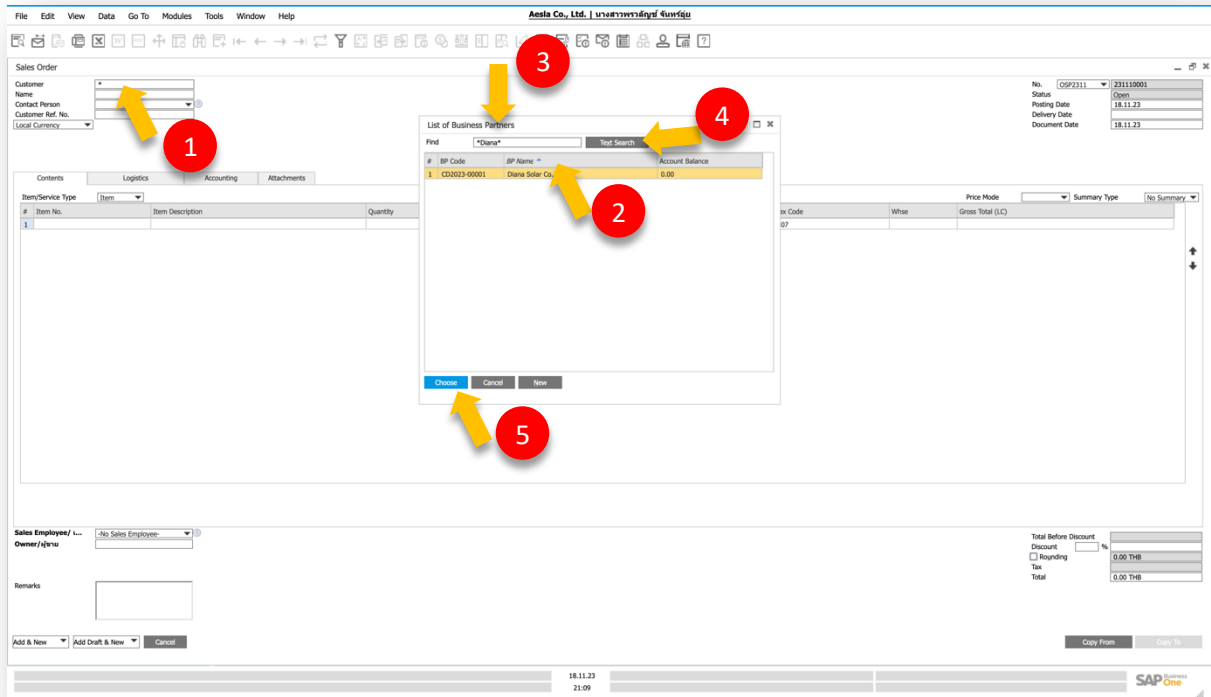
File Edit View Data Go To Modules Tools Window Help

Aesla Co., Ltd. | นางสาวพรวลัญช์ จันทร์ยุ่ม

Sales Order

Customer *
Name
Contact Person
Customer Ref. No.
Local Currency

No. OSP2311 231110001
Status Open
Posting Date 18.11.23
Delivery Date
Document Date 18.11.23

Contents Logistics Accounting Attachments

Item/Service Type Item

Price Mode Summary Type No Summary

| # | Item No. | Item Description | Quantity | Tax Code | Whse | Gross Total (LC) |
|---|---|---|---|---|---|---|
| 1 | | | | 07 | | |

List of Business Partners

Find *Diana* Text Search

| # | BP Code | BP Name | Account Balance |
|---|---|---|---|
| 1 | CD2023-00001 | Diana Solar Co. | 0.00 |

Choose Cancel New

1
2
3
4
5

Sales Employee/ ... -No Sales Employee-
Owner/ผู้ขาย

Remarks

Total Before Discount
Discount %
Rounding 0.00 THB
Tax
Total 0.00 THB

Add & New Add Draft & New Cancel

Copy From Copy To

18.11.23
21:09

SAP Business One